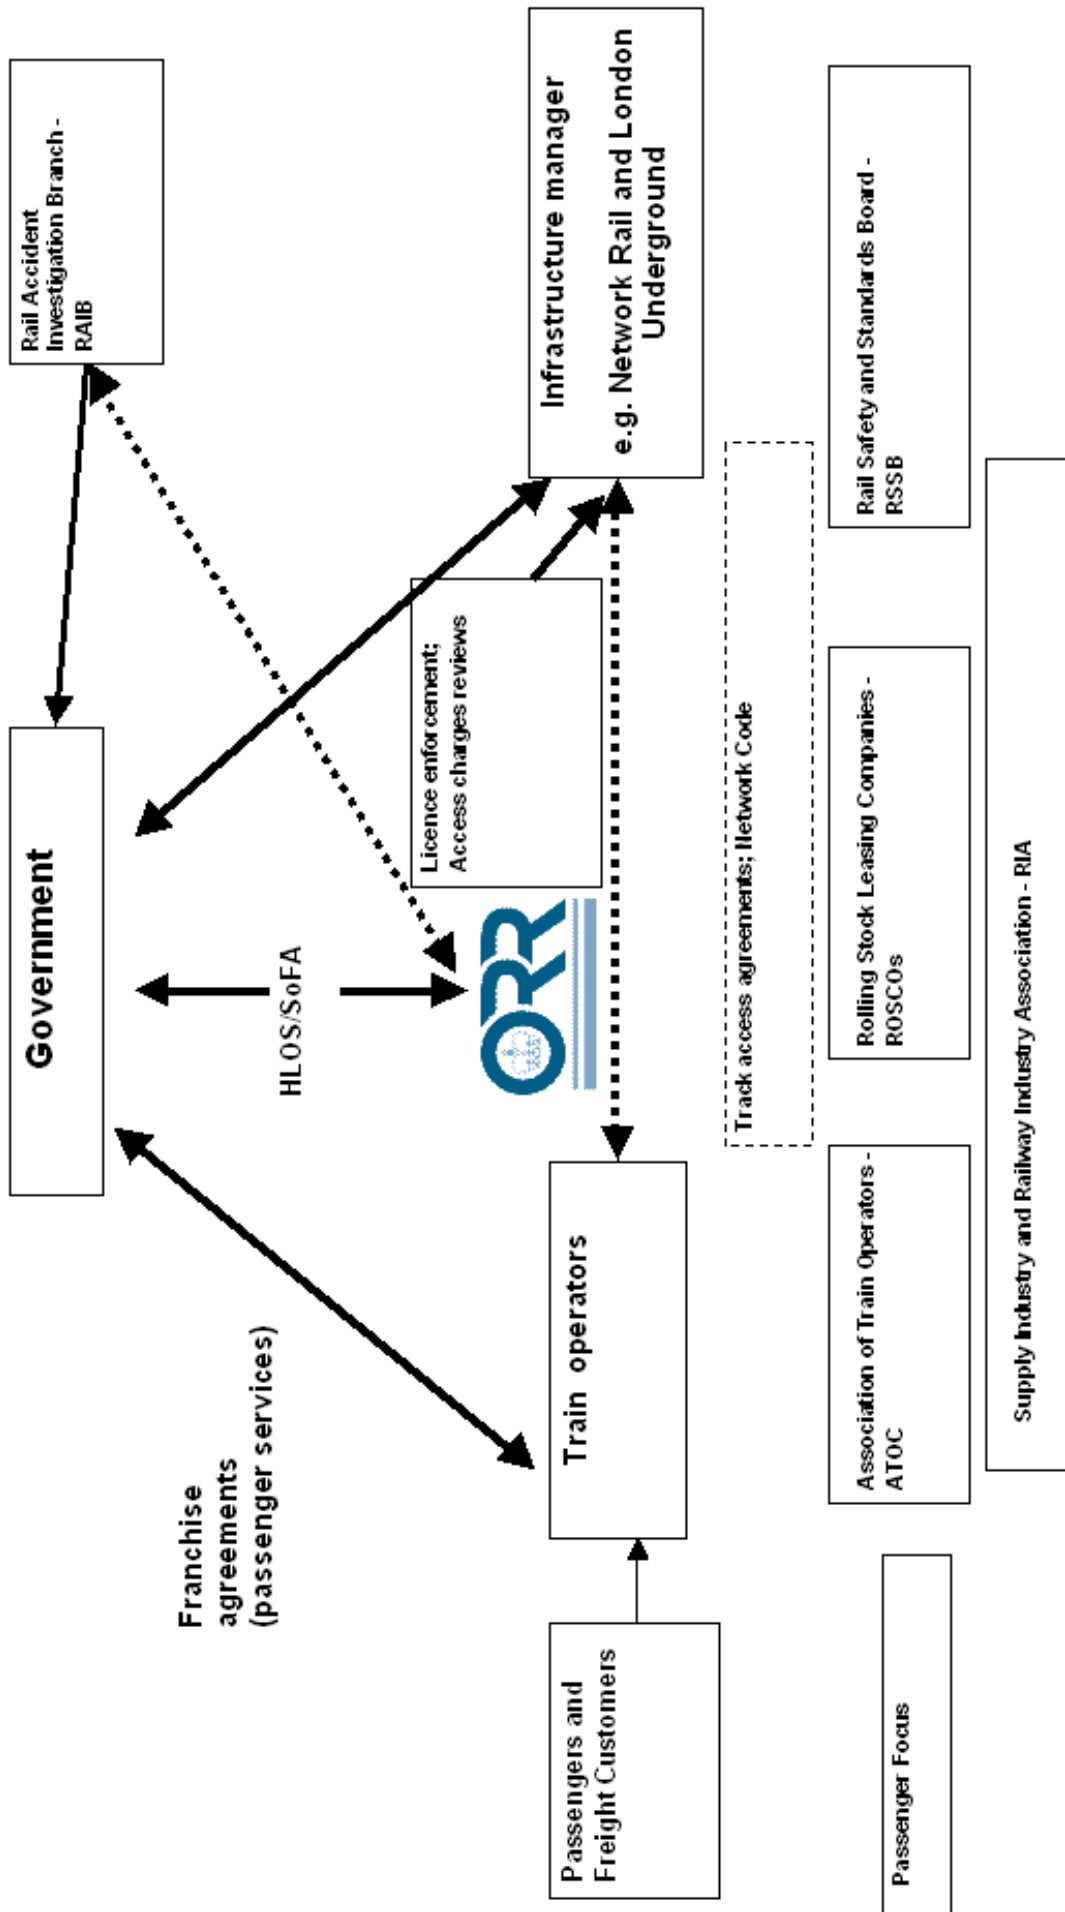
Rail Accident Investigation Branch - RAIB

Infrastructure manager

e.g. Network Rail and London Underground

Government

HLOS/SoFA

Licence enforcement; Access charges reviews

ORR

Track access agreements; Network Code

Rail Safety and Standards Board - RSSB

Rolling Stock Leasing Companies - ROSCOs

Association of Train Operators - ATOC

Supply Industry and Railway Industry Association - RIA

Franchise agreements (passenger services)

Train operators

Passengers and Freight Customers

Passenger Focus